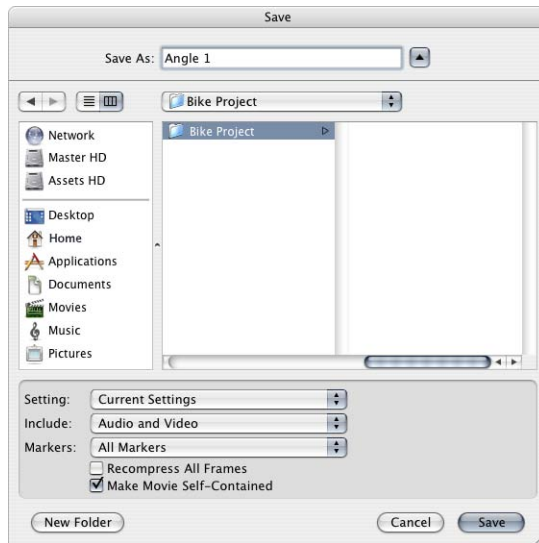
Save

Save As: Angle 1

Bike Project

Network
Master HD
Assets HD
Desktop
Home
Applications
Documents
Movies
Music
Pictures

Bike Project

Setting: Current Settings
Include: Audio and Video
Markers: All Markers
Recompress All Frames
Make Movie Self-Contained

New Folder
Cancel
Save